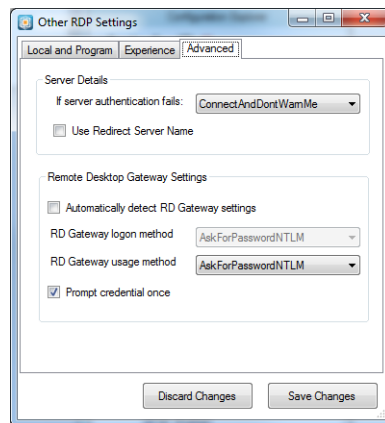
Other RDP Settings

Local and Program | Experience | Advanced

Server Details

If server authentication fails: ConnectAndDontWarnMe

Use Redirect Server Name

Remote Desktop Gateway Settings

Automatically detect RD Gateway settings

RD Gateway logon method AskForPasswordNTLM

RD Gateway usage method AskForPasswordNTLM

Prompt credential once

Discard Changes Save Changes